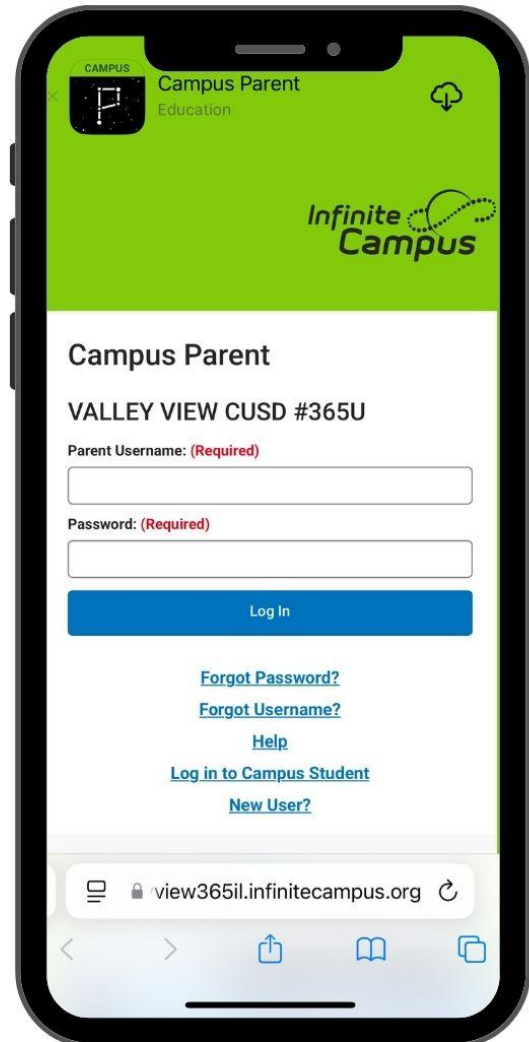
CAMPUS
Campus Parent
Education

Infinite Campus

Campus Parent

VALLEY VIEW CUSD #365U

Parent Username: (Required)

Password: (Required)

Log In

Forgot Password?
Forgot Username?
Help
Log in to Campus Student
New User?

view365il.infinitecampus.org